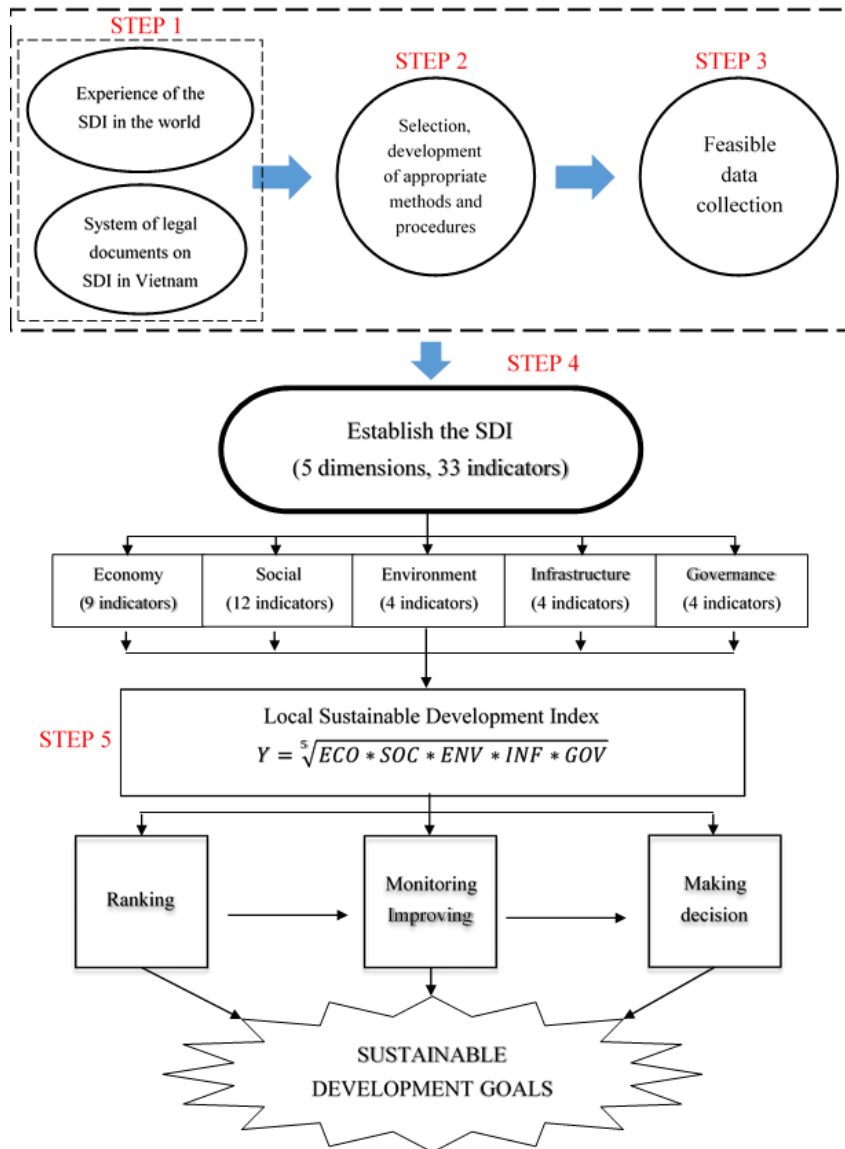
STEP 1

Experience of the SDI in the world

System of legal documents on SDI in Vietnam

STEP 2

Selection, development of appropriate methods and procedures

STEP 3

Feasible data collection

STEP 4

Establish the SDI (5 dimensions, 33 indicators)

| Economy (9 indicators) | Social (12 indicators) | Environment (4 indicators) | Infrastructure (4 indicators) | Governance (4 indicators) |
|---|---|---|---|---|

STEP 5

Local Sustainable Development Index

$Y = \sqrt[5]{ECO * SOC * ENV * INF * GOV}$

Ranking

Monitoring Improving

Making decision

SUSTAINABLE DEVELOPMENT GOALS